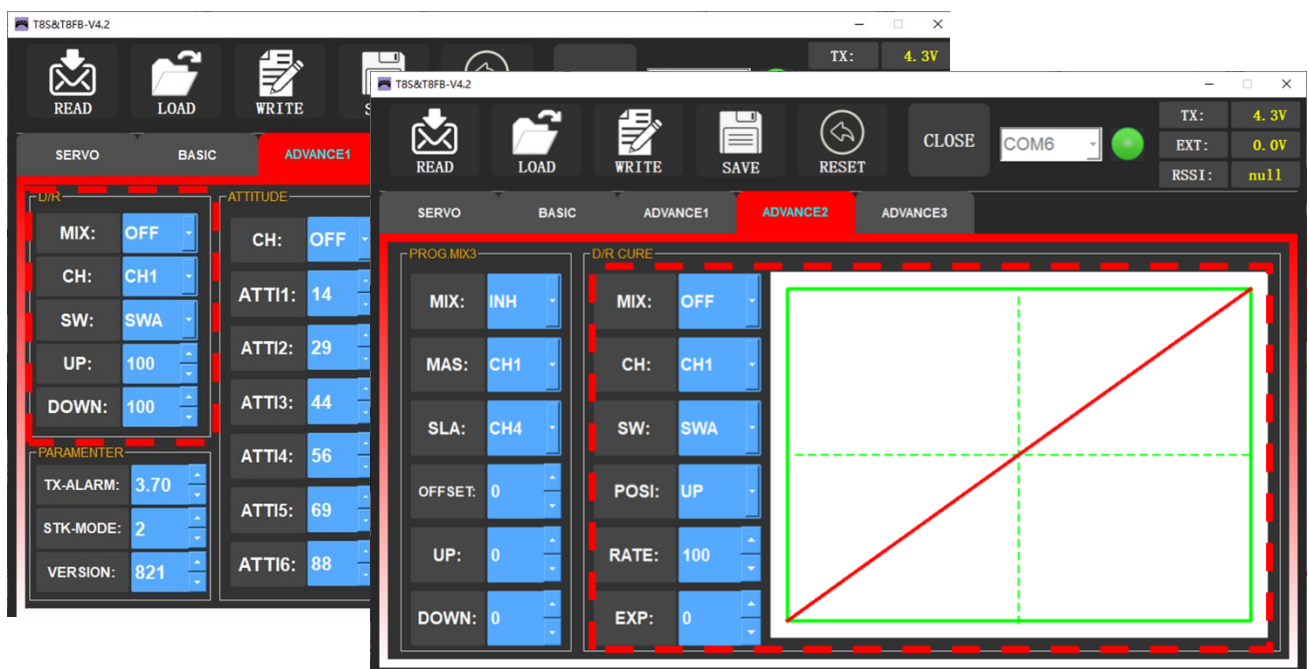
T8S&T8FB-V4.2

READ
LOAD
WRITE
S

TX: 4.3V

SERVO
BASIC
ADVANCE1

D/R
MIX: OFF
CH: CH1
SW: SWA
UP: 100
DOWN: 100

ATTITUDE
CH: OFF
ATTI1: 14
ATTI2: 29
ATTI3: 44
ATTI4: 56
ATTI5: 69
ATTI6: 88

PARAMENTER
TX-ALARM: 3.70
STK-MODE: 2
VERSION: 821

T8S&T8FB-V4.2

READ
LOAD
WRITE
SAVE
RESET
CLOSE
COM6

TX: 4.3V
EXT: 0.0V
RSSI: null

SERVO
BASIC
ADVANCE1
ADVANCE2
ADVANCE3

PROG.MIX3
MIX: INH
MAS: CH1
SLA: CH4
OFFSET: 0
UP: 0
DOWN: 0

D/R CURE
MIX: OFF
CH: CH1
SW: SWA
POSI: UP
RATE: 100
EXP: 0